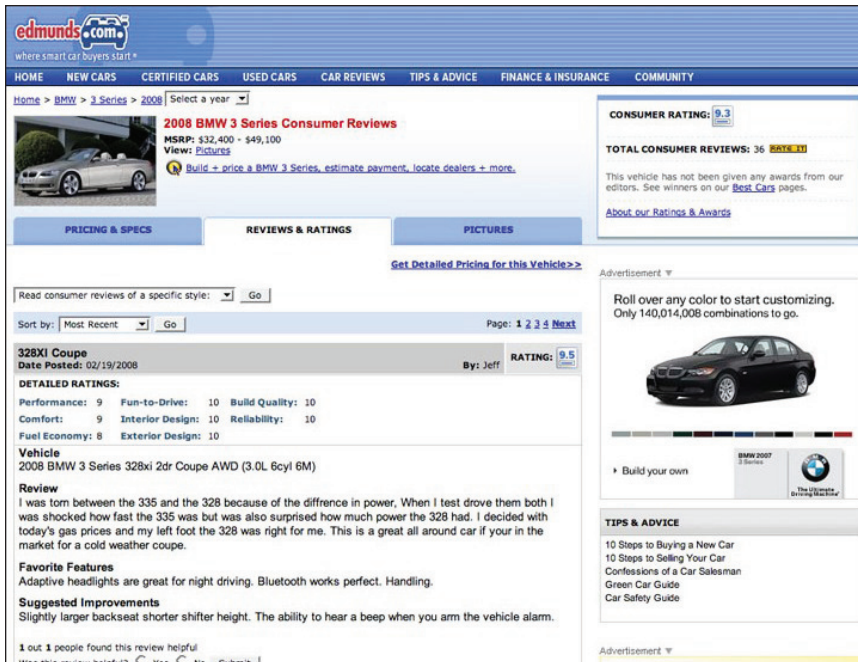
edmunds.com
where smart car buyers start®

HOME NEW CARS CERTIFIED CARS USED CARS CAR REVIEWS TIPS & ADVICE FINANCE & INSURANCE COMMUNITY

Home > BMW > 3 Series > 2008 Select a year

2008 BMW 3 Series Consumer Reviews
MSRP: $32,400 - $49,100
View: Pictures
Build + price a BMW 3 Series, estimate payment, locate dealers + more.

CONSUMER RATING: 9.3

TOTAL CONSUMER REVIEWS: 36 RATE IT

This vehicle has not been given any awards from our editors. See winners on our Best Cars pages.

About our Ratings & Awards

PRICING & SPECS REVIEWS & RATINGS PICTURES

Get Detailed Pricing for this Vehicle>>

Advertisement

Read consumer reviews of a specific style: Go

Sort by: Most Recent Go

Page: 1 2 3 4 Next

328XI Coupe
Date Posted: 02/19/2008
By: Jeff
RATING: 9.5

DETAILED RATINGS:
Performance: 9 Fun-to-Drive: 10 Build Quality: 10
Comfort: 9 Interior Design: 10 Reliability: 10
Fuel Economy: 8 Exterior Design: 10

Vehicle
2008 BMW 3 Series 328xi 2dr Coupe AWD (3.0L 6cyl 6M)

Review
I was torn between the 335 and the 328 because of the diffrence in power, When I test drove them both I was shocked how fast the 335 was but was also surprised how much power the 328 had. I decided with today's gas prices and my left foot the 328 was right for me. This is a great all around car if your in the market for a cold weather coupe.

Favorite Features
Adaptive headlights are great for night driving. Bluetooth works perfect. Handling.

Suggested Improvements
Slightly larger backseat shorter shifter height. The ability to hear a beep when you arm the vehicle alarm.

1 out 1 people found this review helpful
Was this review helpful? Yes No Submit

Roll over any color to start customizing.
Only 140,014,008 combinations to go.

Build your own

BMW 2007
3 Series

The Ultimate Driving Machine

TIPS & ADVICE
10 Steps to Buying a New Car
10 Steps to Selling Your Car
Confessions of a Car Salesman
Green Car Guide
Car Safety Guide

Advertisement